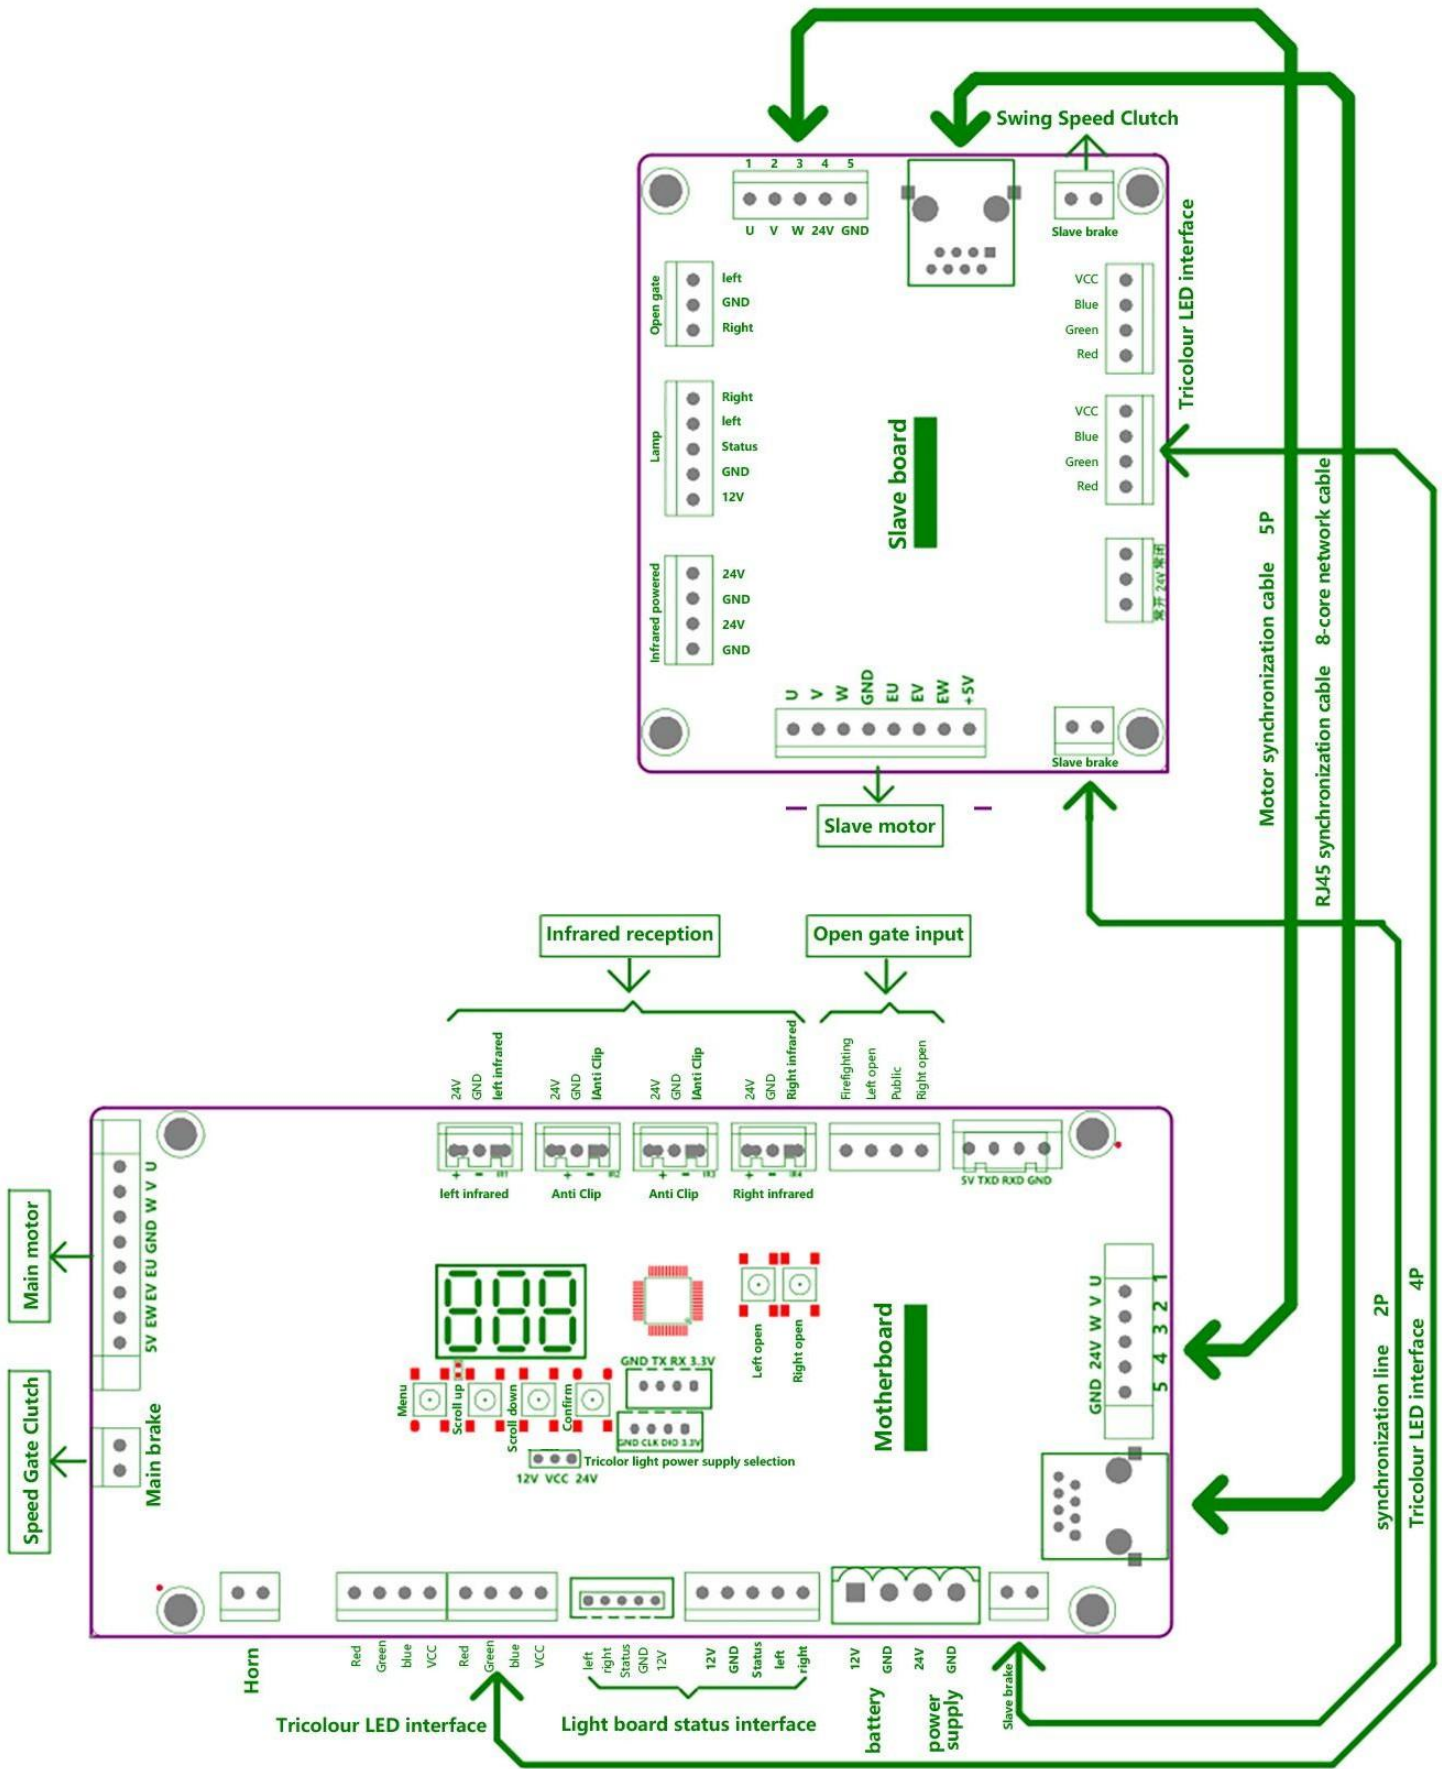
Swing Speed Clutch

1 2 3 4 5
U V W 24V GND

Slave brake

Tricolour LED interface

VCC
Blue
Green
Red

VCC
Blue
Green
Red

Open gate
left
GND
Right

Lamp
Right
left
Status
GND
12V

Infrared powered
24V
GND
24V
GND

Slave board

U V W GND EU EV EW +5V

Slave brake

Slave motor

Motor synchronization cable 5P

RJ45 synchronization cable 8-core network cable

Infrared reception

Open gate input

24V GND left infrared
24V GND Anti Clip
24V GND Anti Clip
24V GND Right infrared
Firefighting Left open Public Right open

left infrared
Anti Clip
Anti Clip
Right infrared

5V TXD RXD GND

Main motor
5V EW EV EU GND W V U

Speed Gate Clutch
Main brake

888

Menu
Scroll up
Scroll down
Confirm

GND TX RX 3.3V
GND CLK DIO 3.3V

Tricolor light power supply selection
12V VCC 24V

Left open
Right open

Motherboard

GND 24V W V U
5 4 3 2 1

synchronization line 2P

Tricolour LED interface 4P

Horn

Red Green blue VCC Red Green blue VCC

left right Status GND 12V 12V GND Status left right

12V GND 24V GND

Slave brake

Tricolour LED interface

Light board status interface

battery

power supply